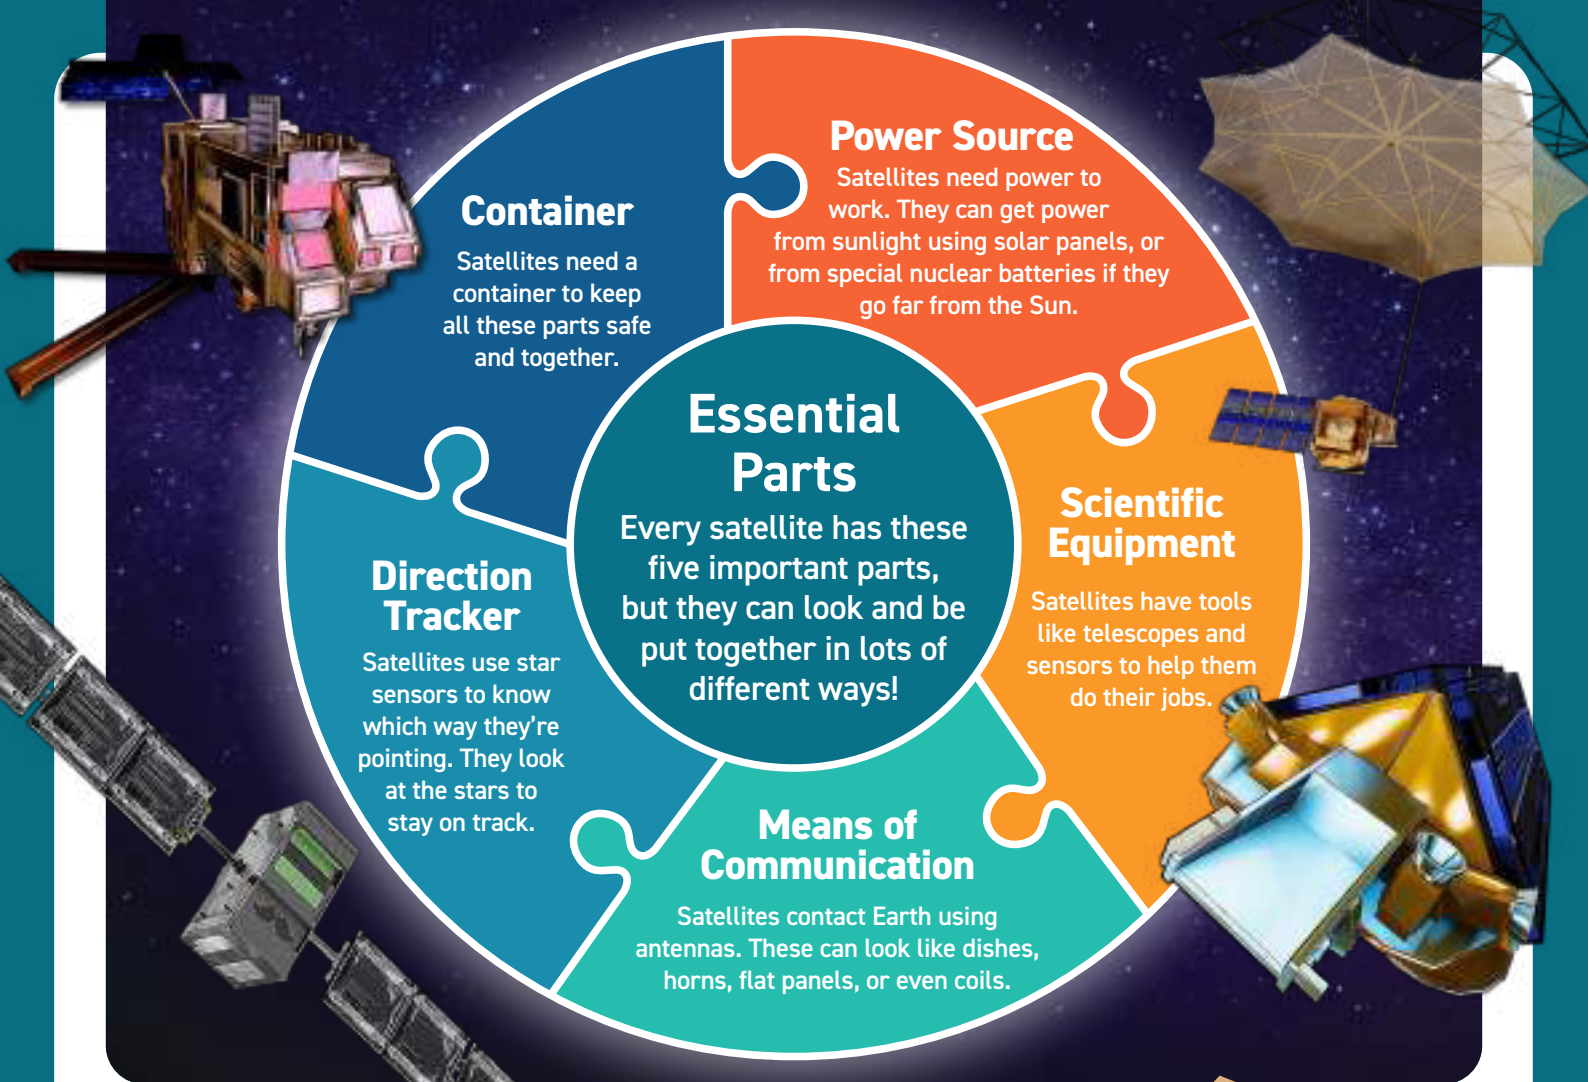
Essential Parts

Every satellite has these five important parts, but they can look and be put together in lots of different ways!

Container

Satellites need a container to keep all these parts safe and together.

Power Source

Satellites need power to work. They can get power from sunlight using solar panels, or from special nuclear batteries if they go far from the Sun.

Scientific Equipment

Satellites have tools like telescopes and sensors to help them do their jobs.

Means of Communication

Satellites contact Earth using antennas. These can look like dishes, horns, flat panels, or even coils.

Direction Tracker

Satellites use star sensors to know which way they're pointing. They look at the stars to stay on track.